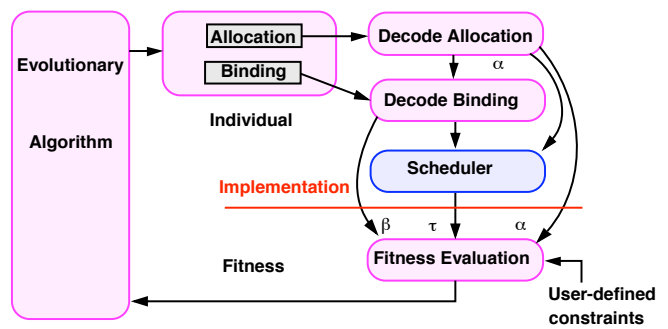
Evolutionary

Algorithm

Allocation

Binding

Individual

Decode Allocation

$\alpha$

Decode Binding

Scheduler

Implementation

$\beta$ $\tau$ $\alpha$

Fitness

Fitness Evaluation

User-defined constraints